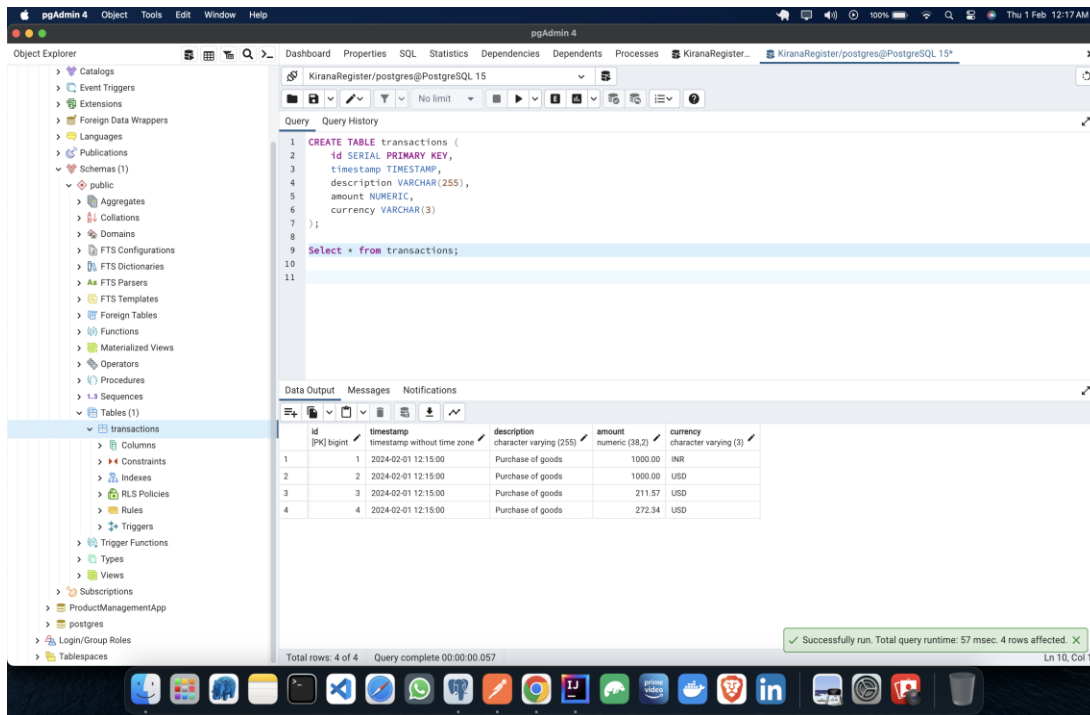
pgAdmin 4 Object Tools Edit Window Help

100% Thu 1 Feb 12:17 AM

pgAdmin 4

Object Explorer

Dashboard Properties SQL Statistics Dependencies Dependents Processes KiranaRegister... KiranaRegister/postgres@PostgreSQL 15*

Catalogs
Event Triggers
Extensions
Foreign Data Wrappers
Languages
Publications
Schemas (1)
public
Aggregates
Collations
Domains
FTS Configurations
FTS Dictionaries
FTS Parsers
FTS Templates
Foreign Tables
Functions
Materialized Views
Operators
Procedures
Sequences
Tables (1)
transactions
Columns
Constraints
Indexes
RLS Policies
Rules
Triggers
Trigger Functions
Types
Views
Subscriptions
ProductManagementApp
postgres
Login/Group Roles
Tablespaces

KiranaRegister/postgres@PostgreSQL 15

No limit

Query Query History

1 CREATE TABLE transactions (
2 id SERIAL PRIMARY KEY,
3 timestamp TIMESTAMP,
4 description VARCHAR(255),
5 amount NUMERIC,
6 currency VARCHAR(3)
7 );
8
9 Select * from transactions;
10
11

Data Output Messages Notifications

| | id [PK] bigint | timestamp timestamp without time zone | description character varying (255) | amount numeric (38,2) | currency character varying (3) |
|---|---|---|---|---|---|
| 1 | 1 | 2024-02-01 12:15:00 | Purchase of goods | 1000.00 | INR |
| 2 | 2 | 2024-02-01 12:15:00 | Purchase of goods | 1000.00 | USD |
| 3 | 3 | 2024-02-01 12:15:00 | Purchase of goods | 211.57 | USD |
| 4 | 4 | 2024-02-01 12:15:00 | Purchase of goods | 272.34 | USD |

Successfully run. Total query runtime: 57 msec. 4 rows affected.

Total rows: 4 of 4 Query complete 00:00:00.057

Ln 10, Col 1